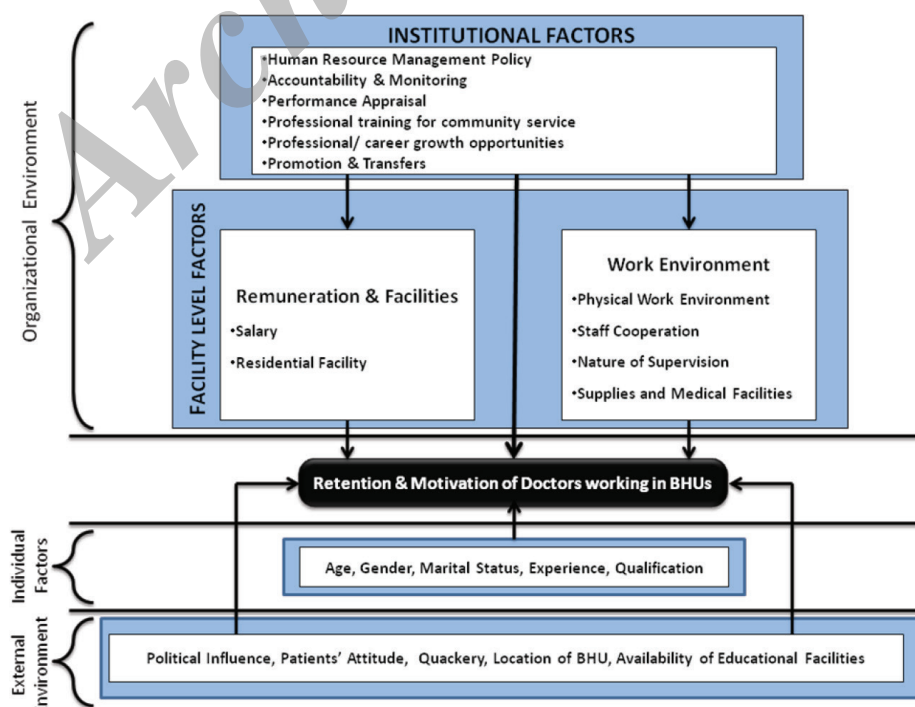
Arch

Organizational Environment

INSTITUTIONAL FACTORS
•Human Resource Management Policy
•Accountability & Monitoring
•Performance Appraisal
•Professional training for community service
•Professional/ career growth opportunities
•Promotion & Transfers

FACILITY LEVEL FACTORS

Remuneration & Facilities
•Salary
•Residential Facility

Work Environment
•Physical Work Environment
•Staff Cooperation
•Nature of Supervision
•Supplies and Medical Facilities

Retention & Motivation of Doctors working in BHUs

Individual Factors

Age, Gender, Marital Status, Experience, Qualification

External nvironment

Political Influence, Patients' Attitude, Quackery, Location of BHU, Availability of Educational Facilities